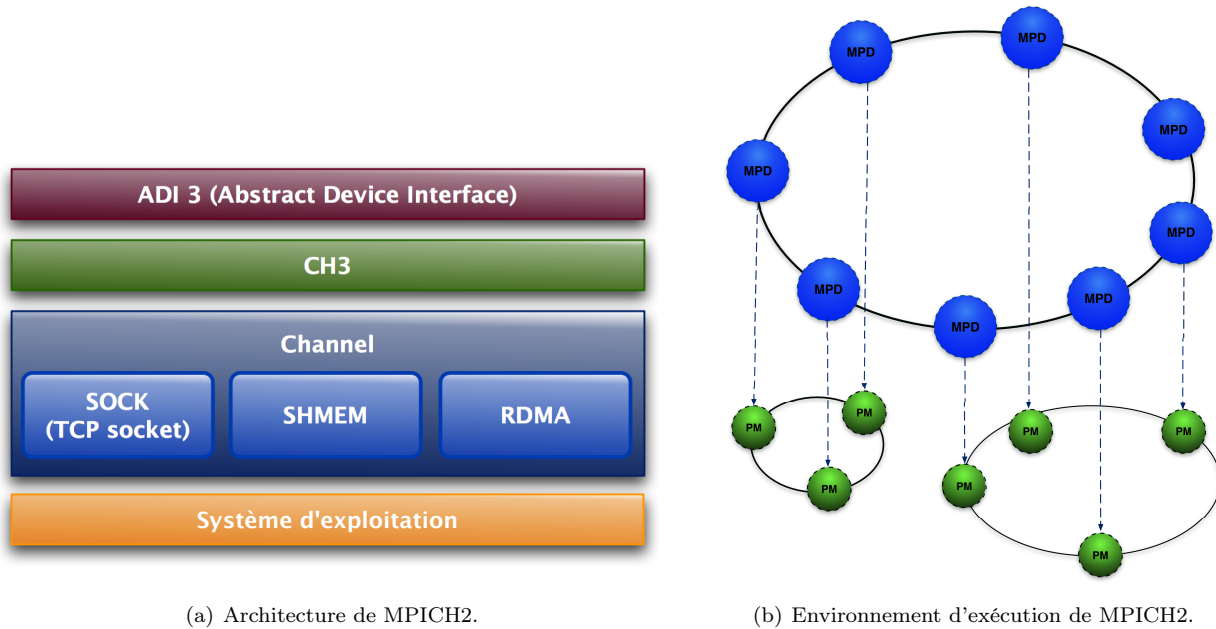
ADI 3 (Abstract Device Interface)

CH3

Channel

SOCK (TCP socket)

SHMEM

RDMA

Système d'exploitation

(a) Architecture de MPICH2.

MPD

MPD

MPD

MPD

MPD

MPD

MPD

MPD

PM

PM

PM

PM

PM

PM

PM

(b) Environnement d'exécution de MPICH2.